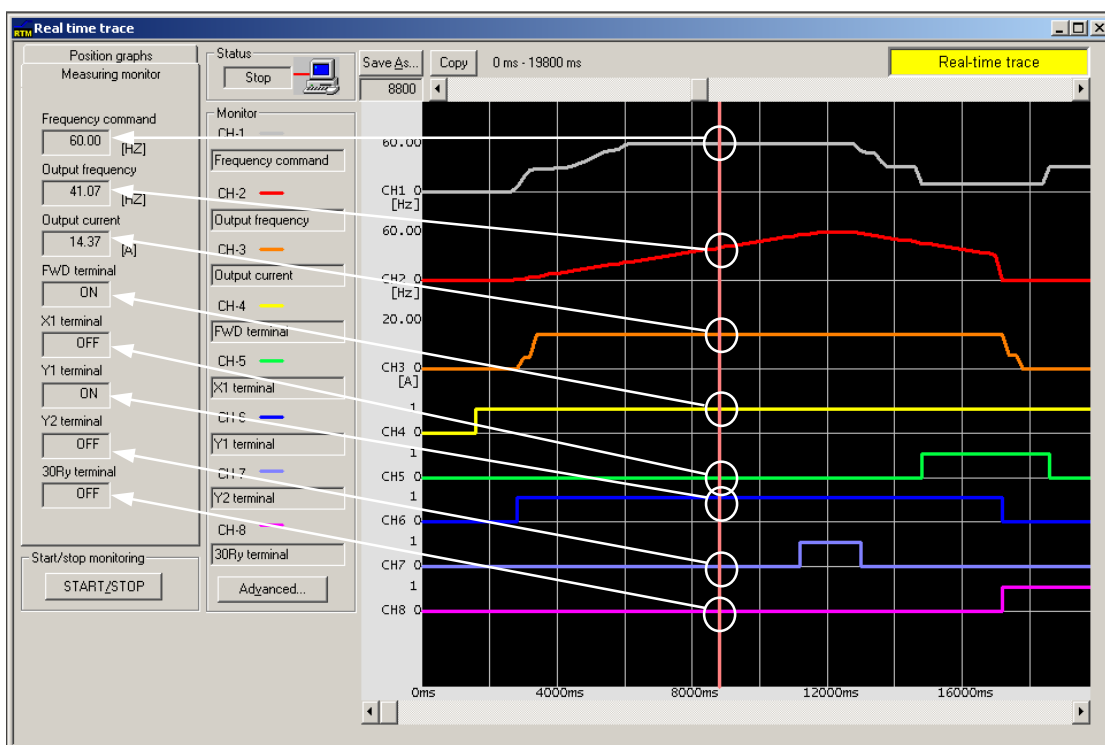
RTM Real time trace

Position graphs
Measuring monitor

Frequency command
60.00 [HZ]
Output frequency
41.07 [HZ]
Output current
14.37 [A]
FWD terminal
ON
X1 terminal
OFF
Y1 terminal
ON
Y2 terminal
OFF
30Ry terminal
OFF

Start/stop monitoring
START/STOP

Status
Stop

Monitor
CH-1
Frequency command
CH-2
Output frequency
CH-3
Output current
CH-4
FWD terminal
CH-5
X1 terminal
CH-6
Y1 terminal
CH-7
Y2 terminal
CH-8
30Ry terminal
Advanced...

Save As...
8800
Copy
0 ms - 19800 ms
Real-time trace

60.00
CH1 0
[Hz]
60.00
CH2 0
[Hz]
20.00
CH3 0
[A]
1
CH4 0
1
CH5 0
1
CH6 0
1
CH7 0
1
CH8 0

0ms
4000ms
8000ms
12000ms
16000ms